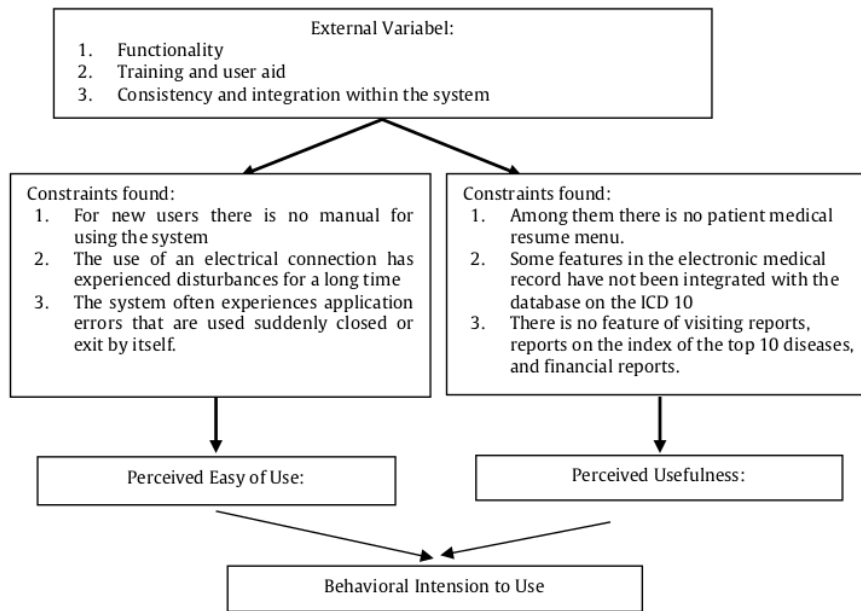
External Variabel:
1. Functionality
2. Training and user aid
3. Consistency and integration within the system

Constraints found:
1. For new users there is no manual for using the system
2. The use of an electrical connection has experienced disturbances for a long time
3. The system often experiences application errors that are used suddenly closed or exit by itself.

Constraints found:
1. Among them there is no patient medical resume menu.
2. Some features in the electronic medical record have not been integrated with the database on the ICD 10
3. There is no feature of visiting reports, reports on the index of the top 10 diseases, and financial reports.

Perceived Easy of Use:

Perceived Usefulness:

Behavioral Intension to Use